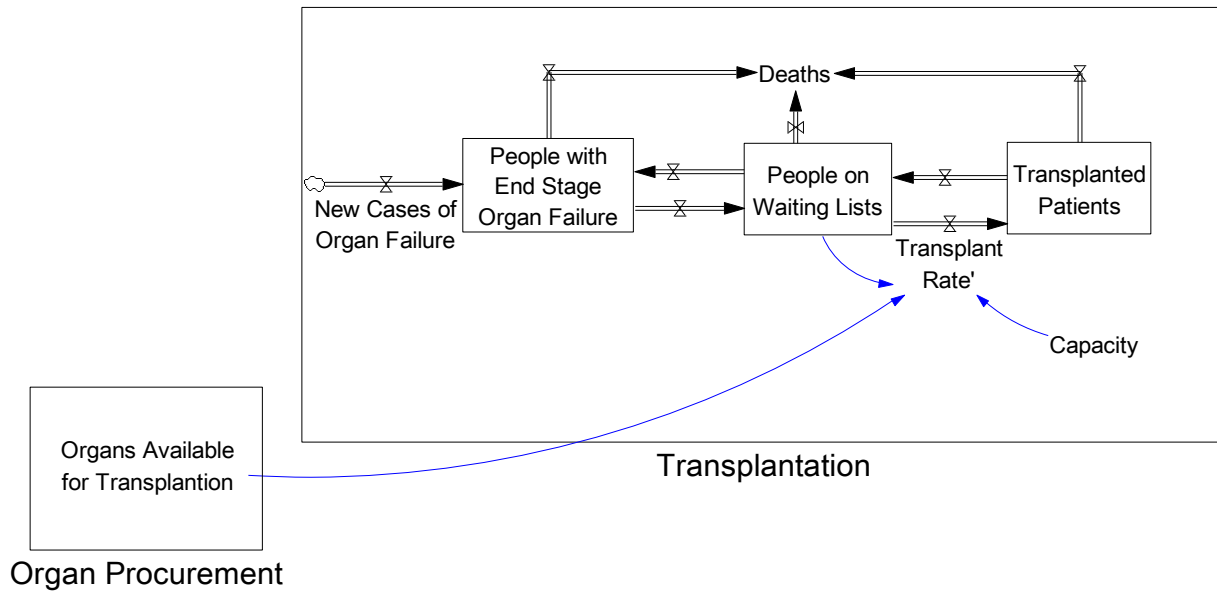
Deaths

People with End Stage Organ Failure

People on Waiting Lists

Transplanted Patients

New Cases of Organ Failure

Transplant Rate'

Capacity

Organs Available for Transplantion

Transplantation

Organ Procurement